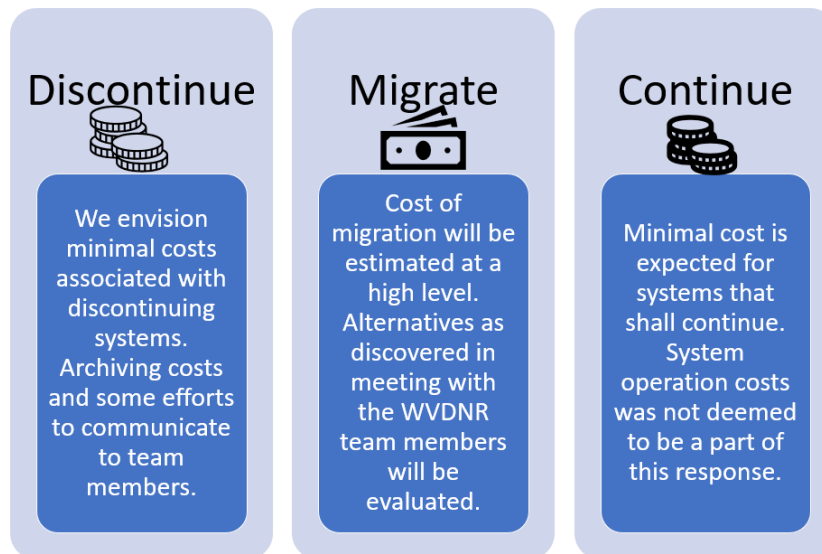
Discontinue

We envision minimal costs associated with discontinuing systems. Archiving costs and some efforts to communicate to team members.

Migrate

Cost of migration will be estimated at a high level. Alternatives as discovered in meeting with the WVDNR team members will be evaluated.

Continue

Minimal cost is expected for systems that shall continue. System operation costs was not deemed to be a part of this response.